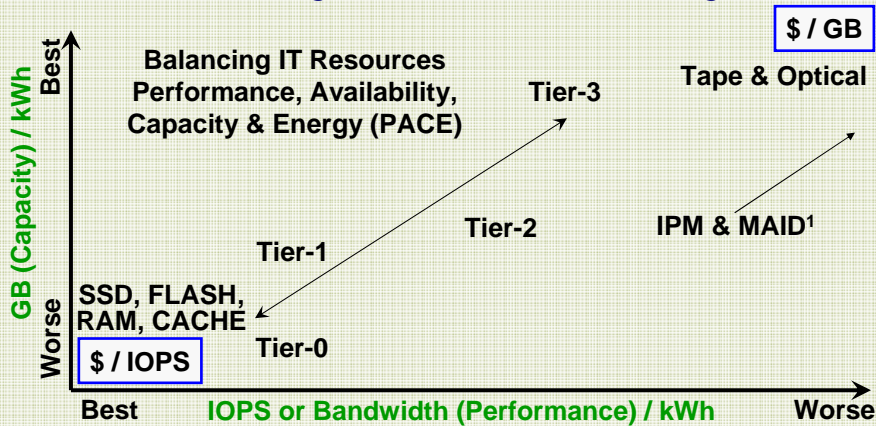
$ / GB

Best

GB (Capacity) / kWh

Worse

Balancing IT Resources Performance, Availability, Capacity & Energy (PACE)

Tier-3

Tape & Optical

Tier-2

IPM & MAID$^1$

Tier-1

SSD, FLASH, RAM, CACHE

Tier-0

$ / IOPS

Best

IOPS or Bandwidth (Performance) / kWh

Worse